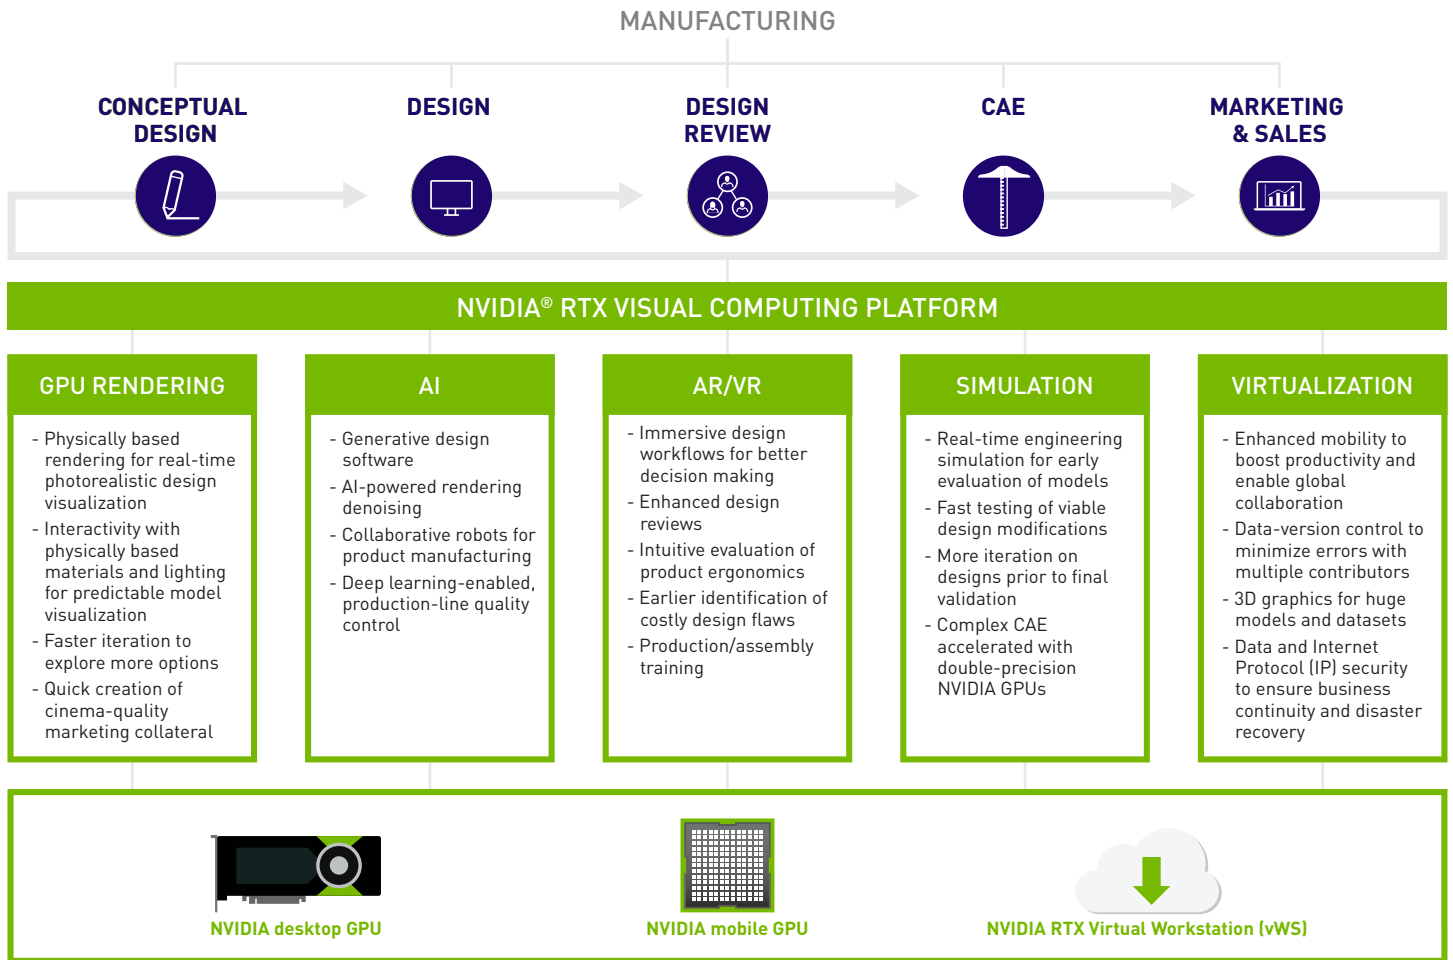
MANUFACTURING

CONCEPTUAL DESIGN

DESIGN

DESIGN REVIEW

CAE

MARKETING & SALES

NVIDIA® RTX VISUAL COMPUTING PLATFORM

GPU RENDERING

- Physically based rendering for real-time photorealistic design visualization
- Interactivity with physically based materials and lighting for predictable model visualization
- Faster iteration to explore more options
- Quick creation of cinema-quality marketing collateral

AI

- Generative design software
- AI-powered rendering denoising
- Collaborative robots for product manufacturing
- Deep learning-enabled, production-line quality control

AR/VR

- Immersive design workflows for better decision making
- Enhanced design reviews
- Intuitive evaluation of product ergonomics
- Earlier identification of costly design flaws
- Production/assembly training

SIMULATION

- Real-time engineering simulation for early evaluation of models
- Fast testing of viable design modifications
- More iteration on designs prior to final validation
- Complex CAE accelerated with double-precision NVIDIA GPUs

VIRTUALIZATION

- Enhanced mobility to boost productivity and enable global collaboration
- Data-version control to minimize errors with multiple contributors
- 3D graphics for huge models and datasets
- Data and Internet Protocol (IP) security to ensure business continuity and disaster recovery

NVIDIA desktop GPU

NVIDIA mobile GPU

NVIDIA RTX Virtual Workstation (vWS)